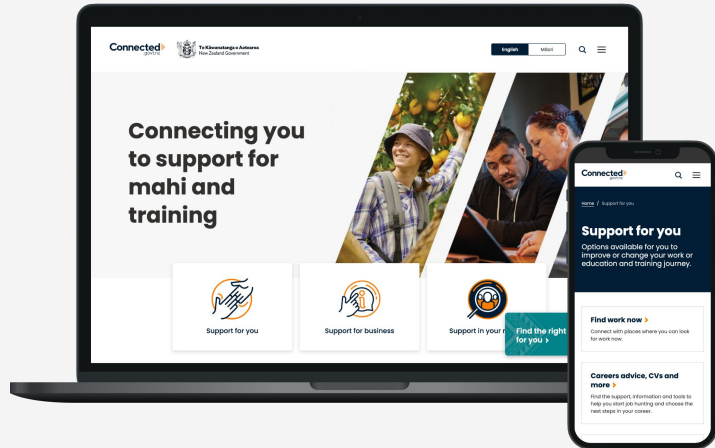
Connected
.govt.nz

Te Kāwanatanga o Aotearoa
New Zealand Government

English
Māori

Connecting you to support for mahi and training

Support for you

Support for business

Support in your r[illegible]

Find the right for you ›

Connected
.govt.nz

Home / Support for you

Support for you

Options available for you to improve or change your work or education and training journey.

Find work now ›

Connect with places where you can look for work now.

Careers advice, CVs and more ›

Find the support, information and tools to help you start job hunting and choose the next steps in your career.